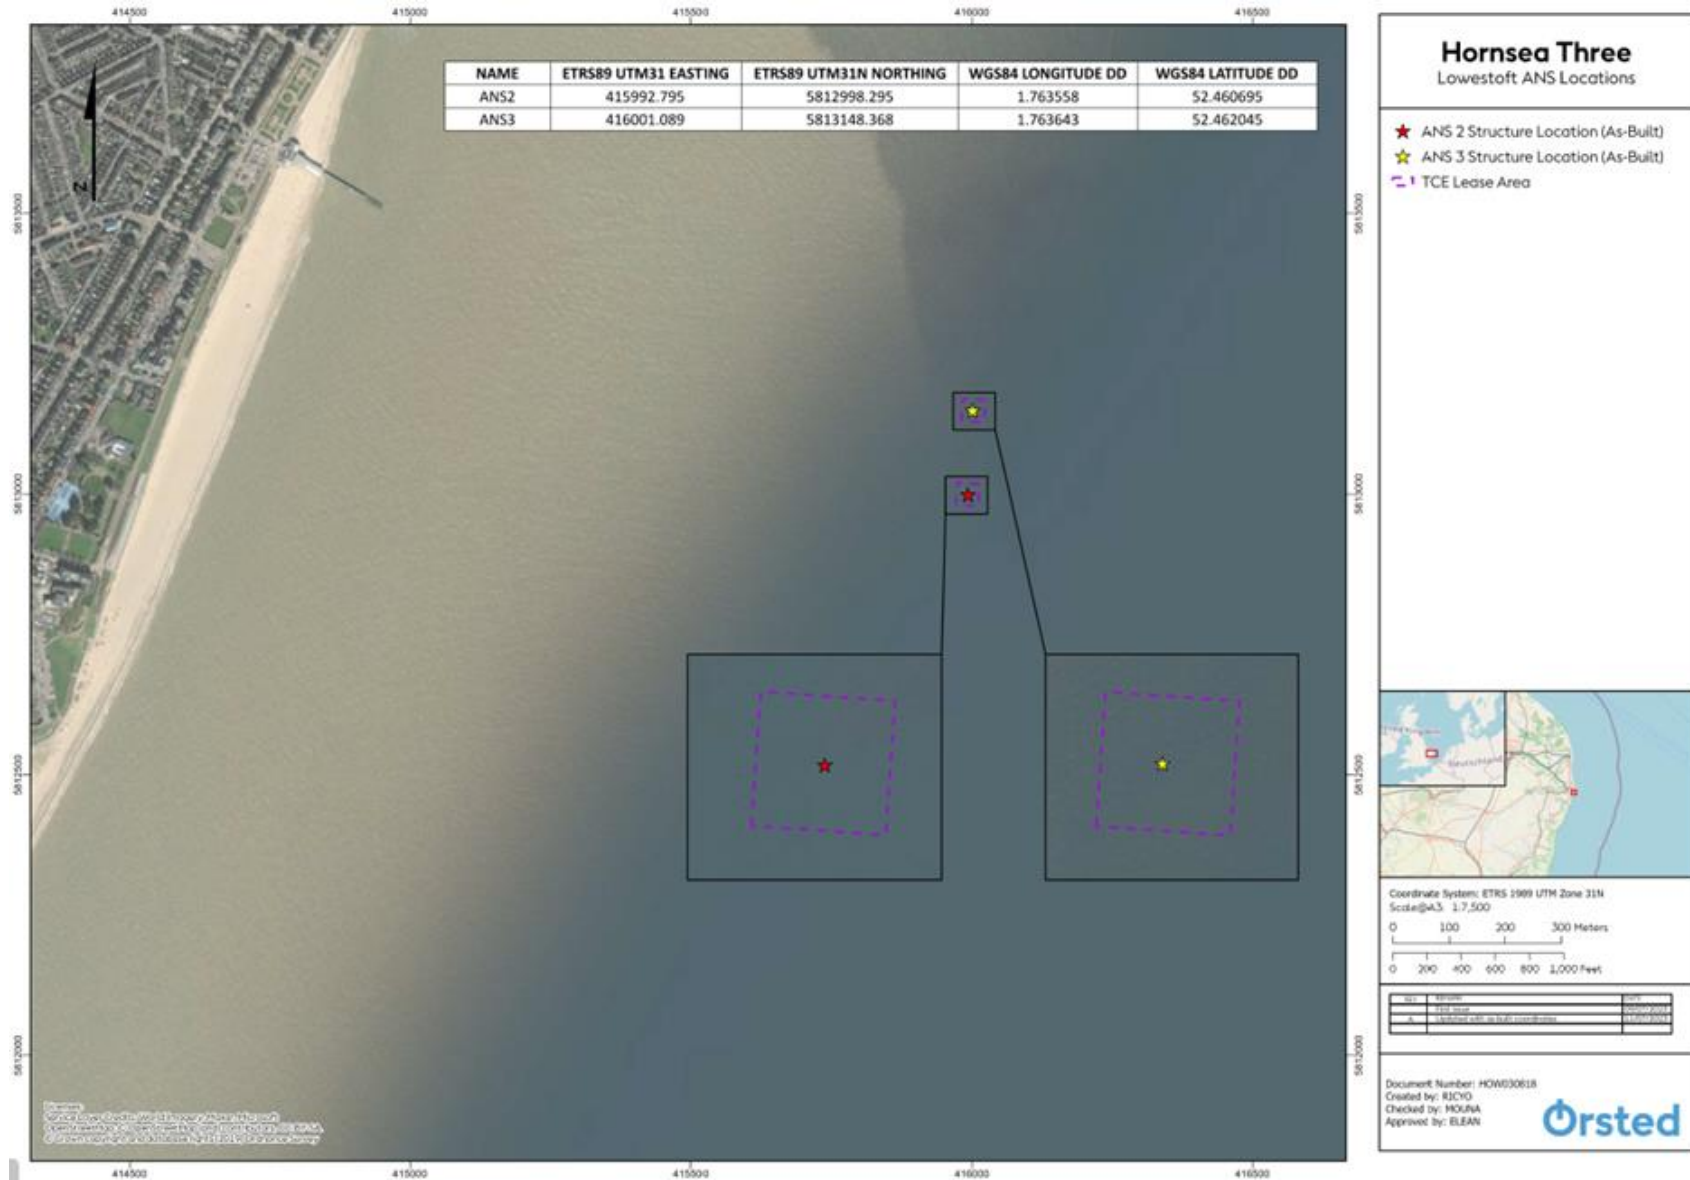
414500 415000 415500 416000 416500

N

| NAME | ETRS89 UTM31 EASTING | ETRS89 UTM31N NORTHING | WGS84 LONGITUDE DD | WGS84 LATITUDE DD |
|---|---|---|---|---|
| ANS2 | 415992.795 | 5812998.295 | 1.763558 | 52.460695 |
| ANS3 | 416001.089 | 5813148.368 | 1.763643 | 52.462045 |

5813500 5813000 5812500 5812000

5813500 5813000 5812500 5812000

Sources: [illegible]

414500 415000 415500 416000 416500

Hornsea Three
Lowestoft ANS Locations

ANS 2 Structure Location (As-Built)
ANS 3 Structure Location (As-Built)
TCE Lease Area

Coordinate System: ETRS 1989 UTM Zone 31N
Scale@A3: 1:7,500
0 100 200 300 Meters
0 200 400 600 800 1,000 Feet

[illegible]

Document Number: HOW030818
Created by: RICYO
Checked by: MOUNA
Approved by: ELEAN

Ørsted